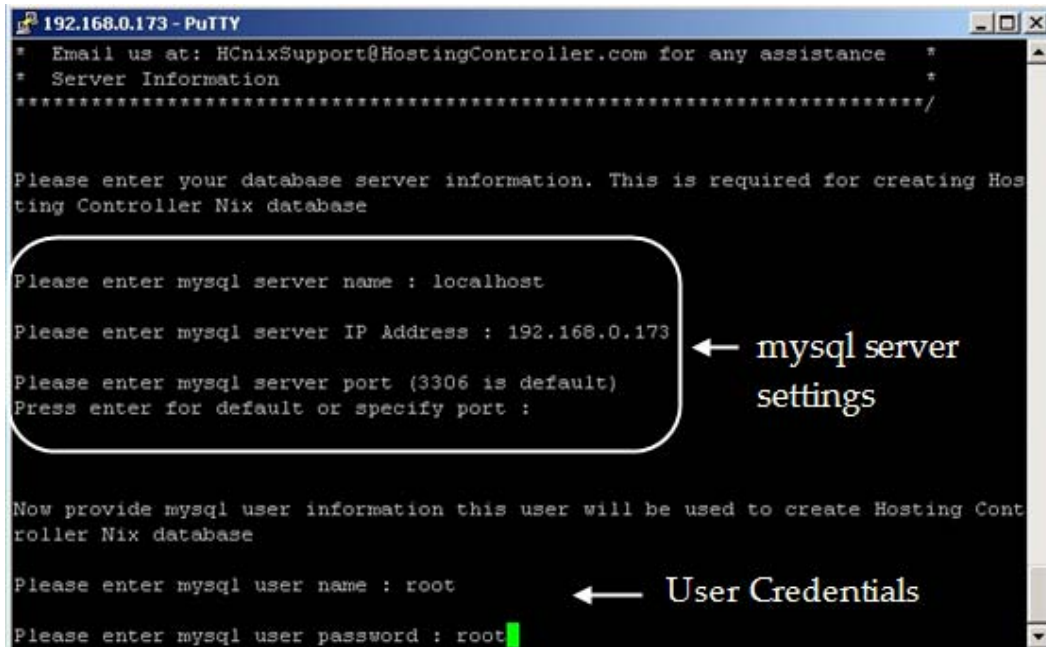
192.168.0.173 - PuTTY

* Email us at: HCnixSupport@HostingController.com for any assistance *
* Server Information *
***************************************************************/

Please enter your database server information. This is required for creating Hosting Controller Nix database

Please enter mysql server name : localhost

Please enter mysql server IP Address : 192.168.0.173

Please enter mysql server port (3306 is default)
Press enter for default or specify port :

mysql server settings

Now provide mysql user information this user will be used to create Hosting Controller Nix database

Please enter mysql user name : root

User Credentials

Please enter mysql user password : root